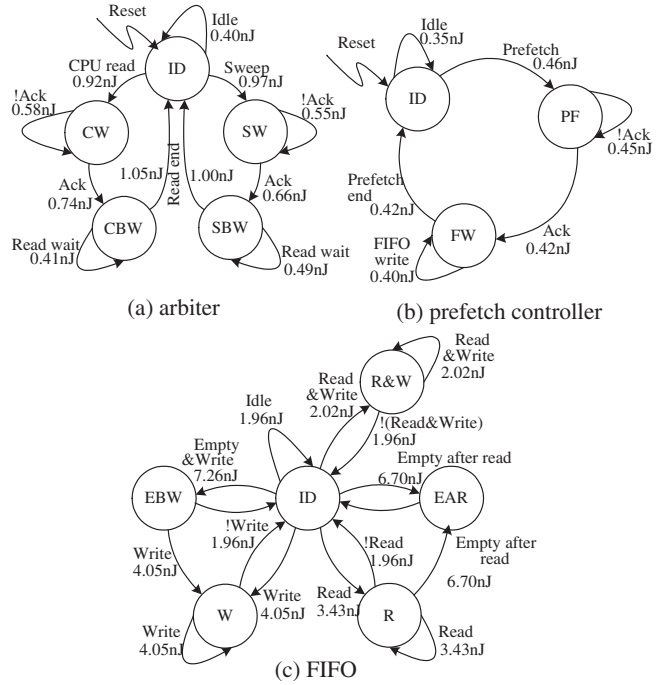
Reset
Idle
0.40nJ
ID
CPU read
0.92nJ
Sweep
0.97nJ
!Ack
0.58nJ
CW
SW
!Ack
0.55nJ
1.05nJ
Read end
1.00nJ
Ack
0.74nJ
Ack
0.66nJ
CBW
SBW
Read wait
0.41nJ
Read wait
0.49nJ

(a) arbiter

Idle
0.35nJ
Reset
ID
Prefetch
0.46nJ
PF
!Ack
0.45nJ
Prefetch
end
0.42nJ
FW
Ack
0.42nJ
FIFO
write
0.40nJ

(b) prefetch controller

Read
&Write
2.02nJ
R&W
Read
&Write
2.02nJ
Idle
1.96nJ
!(Read&Write)
1.96nJ
Empty
&Write
7.26nJ
Empty after read
6.70nJ
EBW
ID
EAR
!Write
1.96nJ
!Read
1.96nJ
Empty after
read
Write
4.05nJ
Write
4.05nJ
Read
3.43nJ
6.70nJ
W
R
Write
4.05nJ
Read
3.43nJ

(c) FIFO